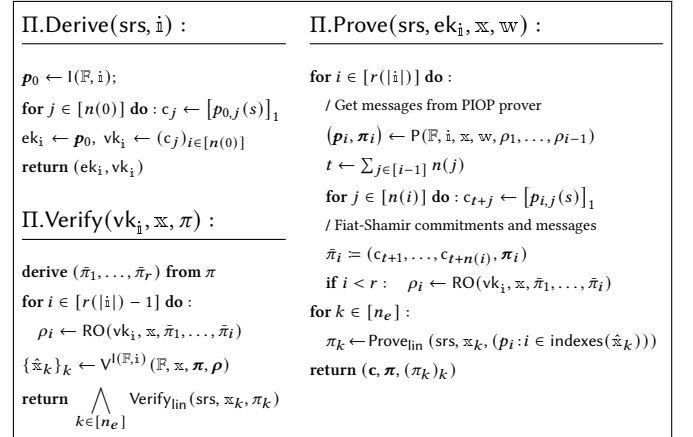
$\Pi.\mathsf{Derive}(\mathsf{srs}, \mathbb{i})$ :

$\boldsymbol{p}_0 \leftarrow \mathsf{I}(\mathbb{F}, \mathbb{i})$;

**for** $j \in [n(0)]$ **do** : $\mathsf{c}_j \leftarrow \left[p_{0,j}(s)\right]_1$

$\mathsf{ek}_\mathbb{i} \leftarrow \boldsymbol{p}_0, \ \mathsf{vk}_\mathbb{i} \leftarrow (\mathsf{c}_j)_{i \in [n(0)]}$

**return** $(\mathsf{ek}_\mathbb{i}, \mathsf{vk}_\mathbb{i})$

$\Pi.\mathsf{Verify}(\mathsf{vk}_\mathbb{i}, \mathbb{x}, \pi)$ :

**derive** $(\bar{\pi}_1, \ldots, \bar{\pi}_r)$ **from** $\pi$

**for** $i \in [r(|\mathbb{i}|) - 1]$ **do** :

$\rho_i \leftarrow \mathsf{RO}(\mathsf{vk}_\mathbb{i}, \mathbb{x}, \bar{\pi}_1, \ldots, \bar{\pi}_i)$

$\{\hat{\mathbb{x}}_k\}_k \leftarrow \mathsf{V}^{\mathsf{I}(\mathbb{F}, \mathbb{i})}(\mathbb{F}, \mathbb{x}, \boldsymbol{\pi}, \boldsymbol{\rho})$

**return** $\bigwedge_{k \in [n_e]} \mathsf{Verify}_{\mathsf{lin}}(\mathsf{srs}, \mathbb{x}_k, \pi_k)$

$\Pi.\mathsf{Prove}(\mathsf{srs}, \mathsf{ek}_\mathbb{i}, \mathbb{x}, \mathbb{w})$ :

**for** $i \in [r(|\mathbb{i}|)]$ **do** :

/ Get messages from PIOP prover

$(\boldsymbol{p}_i, \boldsymbol{\pi}_i) \leftarrow \mathsf{P}(\mathbb{F}, \mathbb{i}, \mathbb{x}, \mathbb{w}, \rho_1, \ldots, \rho_{i-1})$

$t \leftarrow \sum_{j \in [i-1]} n(j)$

**for** $j \in [n(i)]$ **do** : $\mathsf{c}_{t+j} \leftarrow \left[p_{i,j}(s)\right]_1$

/ Fiat-Shamir commitments and messages

$\bar{\pi}_i \coloneqq (\mathsf{c}_{t+1}, \ldots, \mathsf{c}_{t+n(i)}, \boldsymbol{\pi}_i)$

**if** $i < r$ : $\rho_i \leftarrow \mathsf{RO}(\mathsf{vk}_\mathbb{i}, \mathbb{x}, \bar{\pi}_1, \ldots, \bar{\pi}_i)$

**for** $k \in [n_e]$ :

$\pi_k \leftarrow \mathsf{Prove}_{\mathsf{lin}}(\mathsf{srs}, \mathbb{x}_k, (p_i : i \in \mathsf{indexes}(\hat{\mathbb{x}}_k)))$

**return** $(\mathbf{c}, \boldsymbol{\pi}, (\pi_k)_k)$